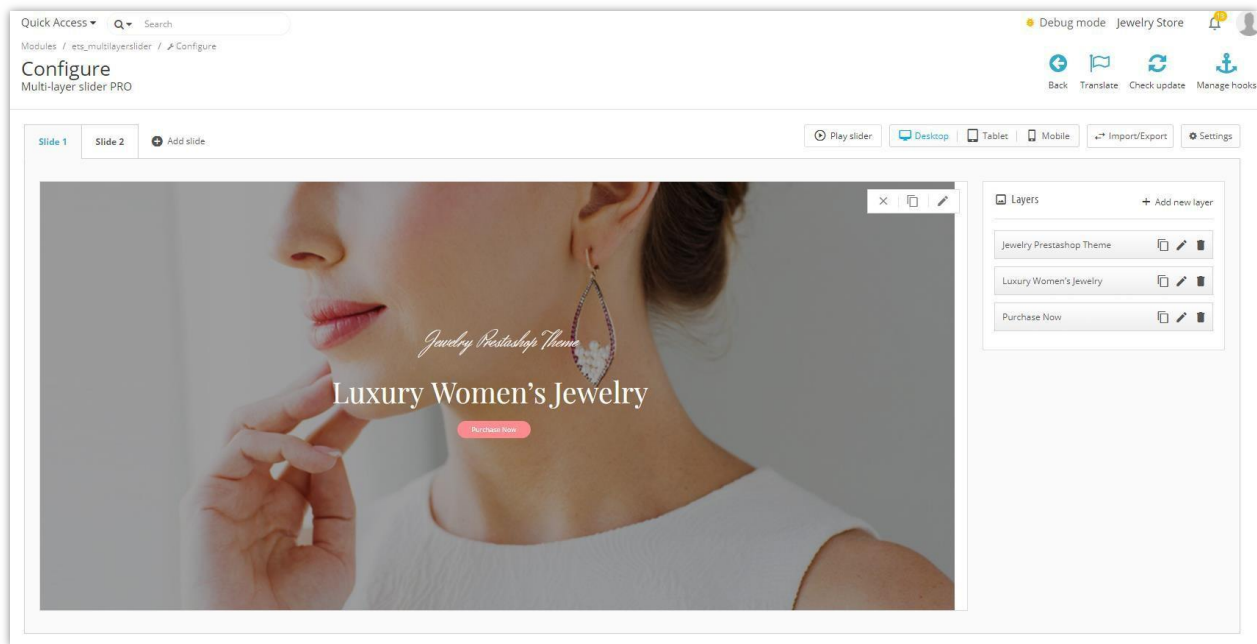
Quick Access ▾ Search

Debug mode Jewelry Store

Modules / ets_multilayerslider / Configure

Configure
Multi-layer slider PRO

Back Translate Check update Manage hooks

Slide 1 Slide 2 Add slide

Play slider Desktop Tablet Mobile Import/Export Settings

Jewelry Prestashop Theme

Luxury Women's Jewelry

Purchase Now

Layers + Add new layer

Jewelry Prestashop Theme

Luxury Women's Jewelry

Purchase Now